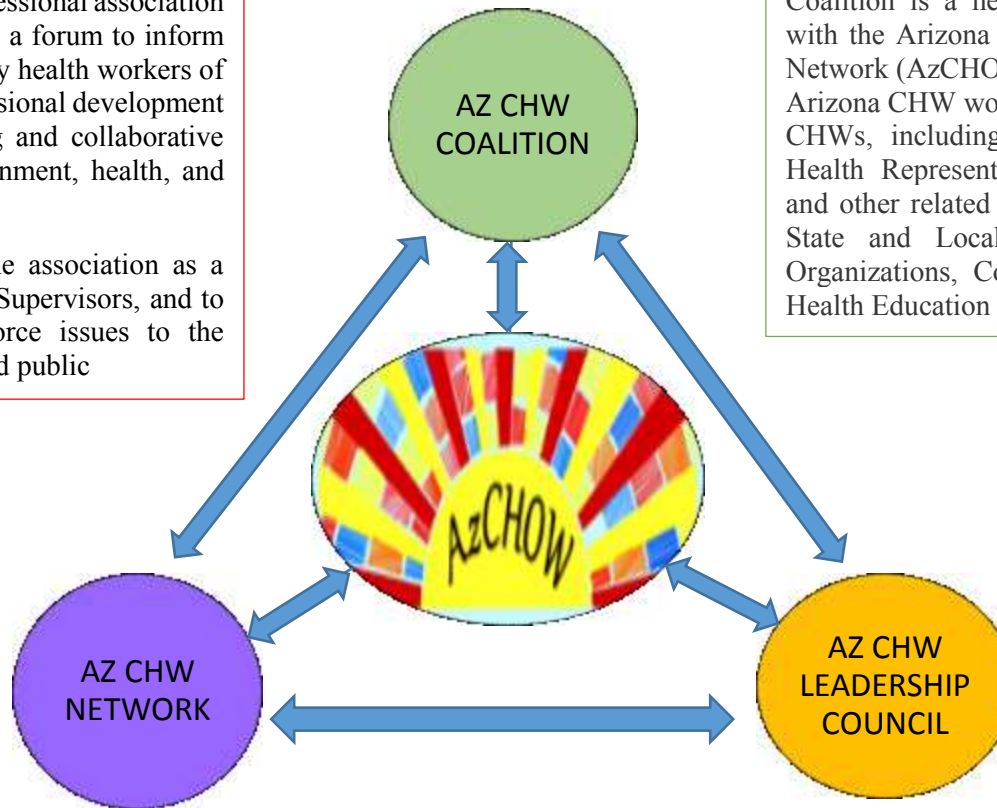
essional association a forum to inform y health workers of sional development g and collaborative nment, health, and

e association as a Supervisors, and to orce issues to the d public

Coalition is a ne with the Arizona Network (AzCHO Arizona CHW wo CHWs, including Health Represent and other related State and Local Organizations, Co Health Education

AZ CHW COALITION

AzCHOW

AZ CHW NETWORK

AZ CHW LEADERSHIP COUNCIL